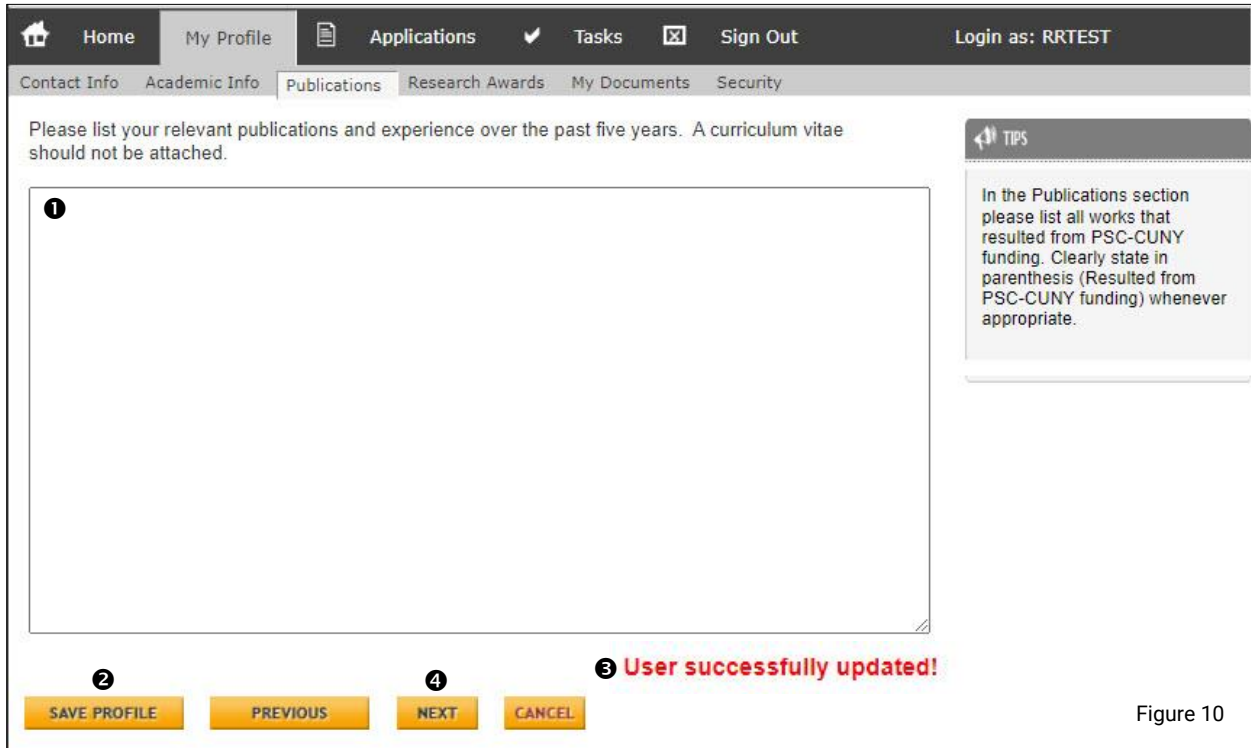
Home My Profile Applications Tasks Sign Out Login as: RRTEST

Contact Info Academic Info Publications Research Awards My Documents Security

Please list your relevant publications and experience over the past five years. A curriculum vitae should not be attached.

TIPS

In the Publications section please list all works that resulted from PSC-CUNY funding. Clearly state in parenthesis (Resulted from PSC-CUNY funding) whenever appropriate.

❶

❷ ❹ ❸ User successfully updated!

SAVE PROFILE PREVIOUS NEXT CANCEL

Figure 10